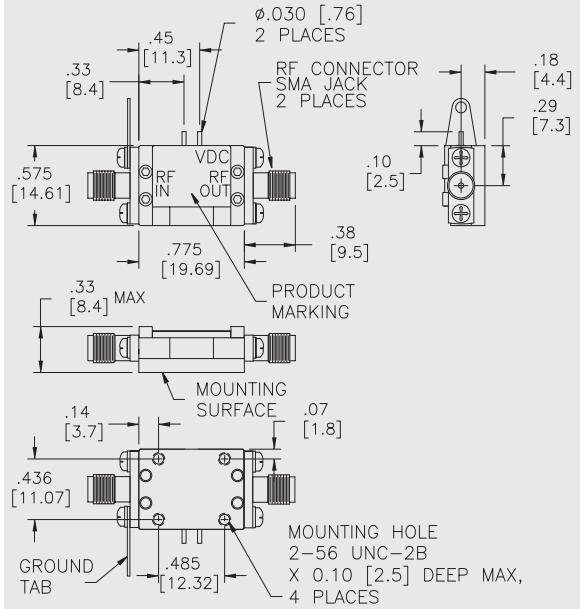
$\phi$.030 [.76]
2 PLACES

.45
[11.3]

.33
[8.4]

RF CONNECTOR
SMA JACK
2 PLACES

.18
[4.4]

.29
[7.3]

.10
[2.5]

.575
[14.61]

VDC

RF
IN

RF
OUT

.775
[19.69]

.38
[9.5]

PRODUCT
MARKING

.33
[8.4] MAX

MOUNTING
SURFACE

.14
[3.7]

.07
[1.8]

.436
[11.07]

.485
[12.32]

GROUND
TAB

MOUNTING HOLE
2-56 UNC-2B
X 0.10 [2.5] DEEP MAX,
4 PLACES